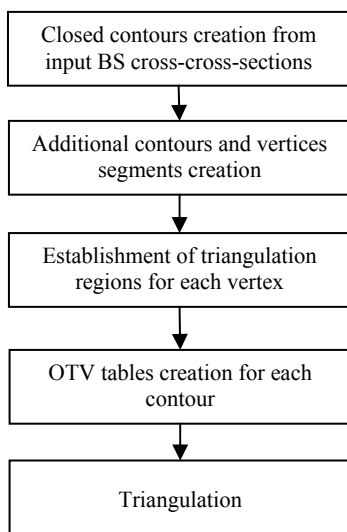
Closed contours creation from input BS cross-cross-sections

Additional contours and vertices segments creation

Establishment of triangulation regions for each vertex

OTV tables creation for each contour

Triangulation